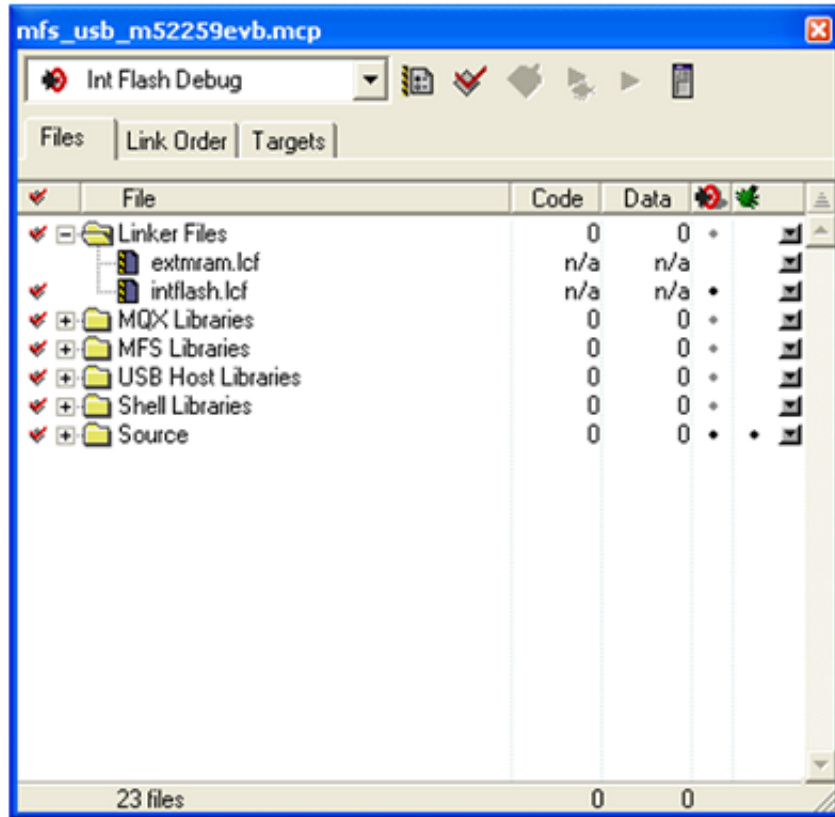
mfs_usb_m52259evb.mcp

Int Flash Debug

Files | Link Order | Targets

| File | Code | Data |
|---|---|---|
| Linker Files | 0 | 0 |
| extmram.lcf | n/a | n/a |
| intflash.lcf | n/a | n/a |
| MQX Libraries | 0 | 0 |
| MFS Libraries | 0 | 0 |
| USB Host Libraries | 0 | 0 |
| Shell Libraries | 0 | 0 |
| Source | 0 | 0 |

23 files 0 0